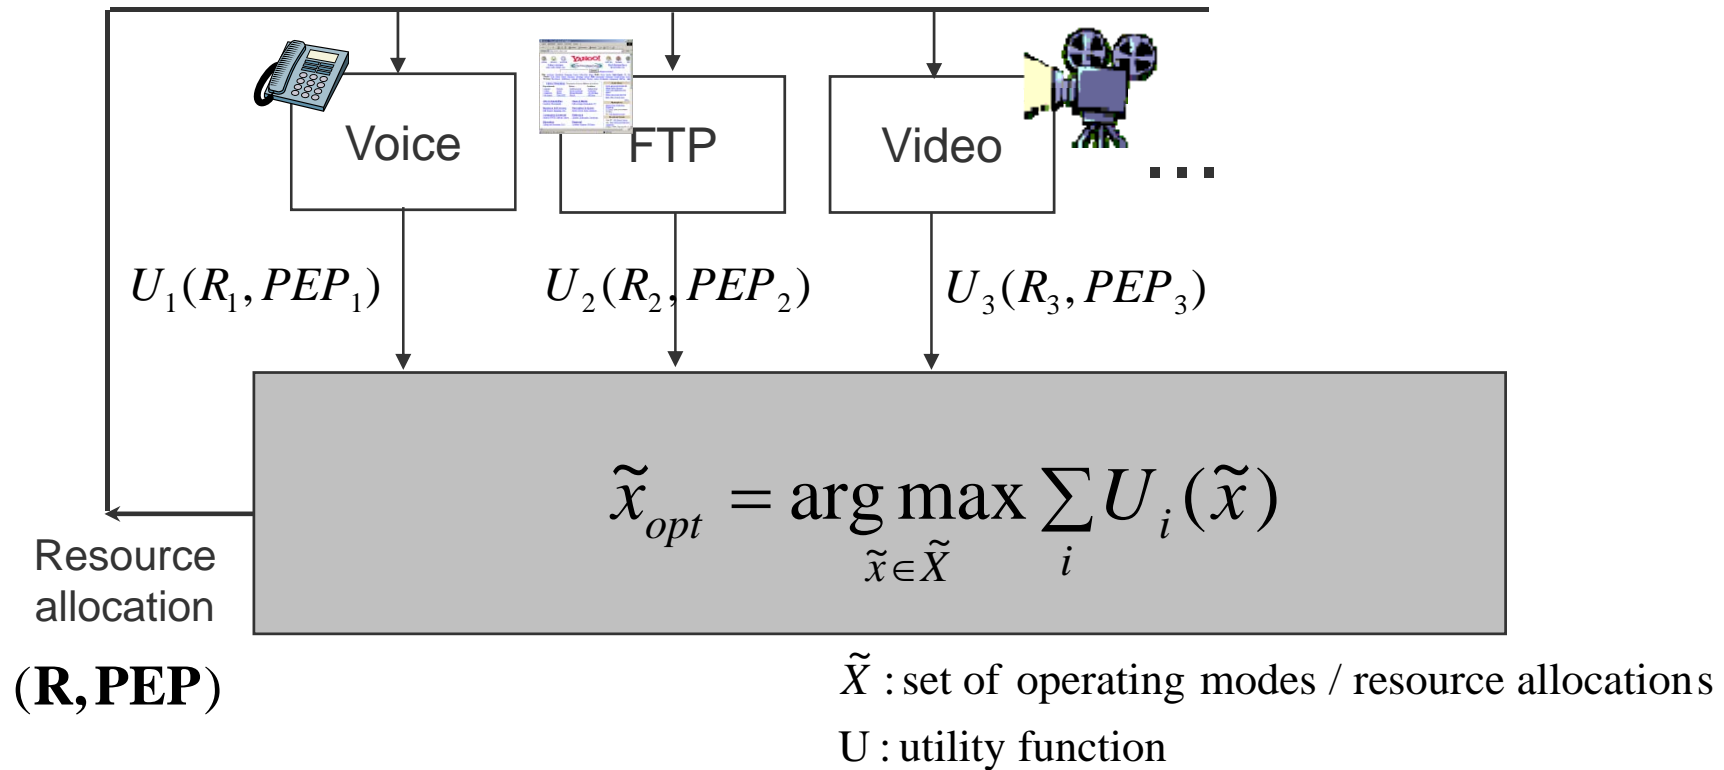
Voice

FTP

Video

...

$U_1(R_1, PEP_1)$

$U_2(R_2, PEP_2)$

$U_3(R_3, PEP_3)$

$\tilde{x}_{opt} = \arg\max_{\tilde{x} \in \tilde{X}} \sum_i U_i(\tilde{x})$

Resource allocation

$(\mathbf{R}, \mathbf{PEP})$

$\tilde{X}$ : set of operating modes / resource allocations

U : utility function